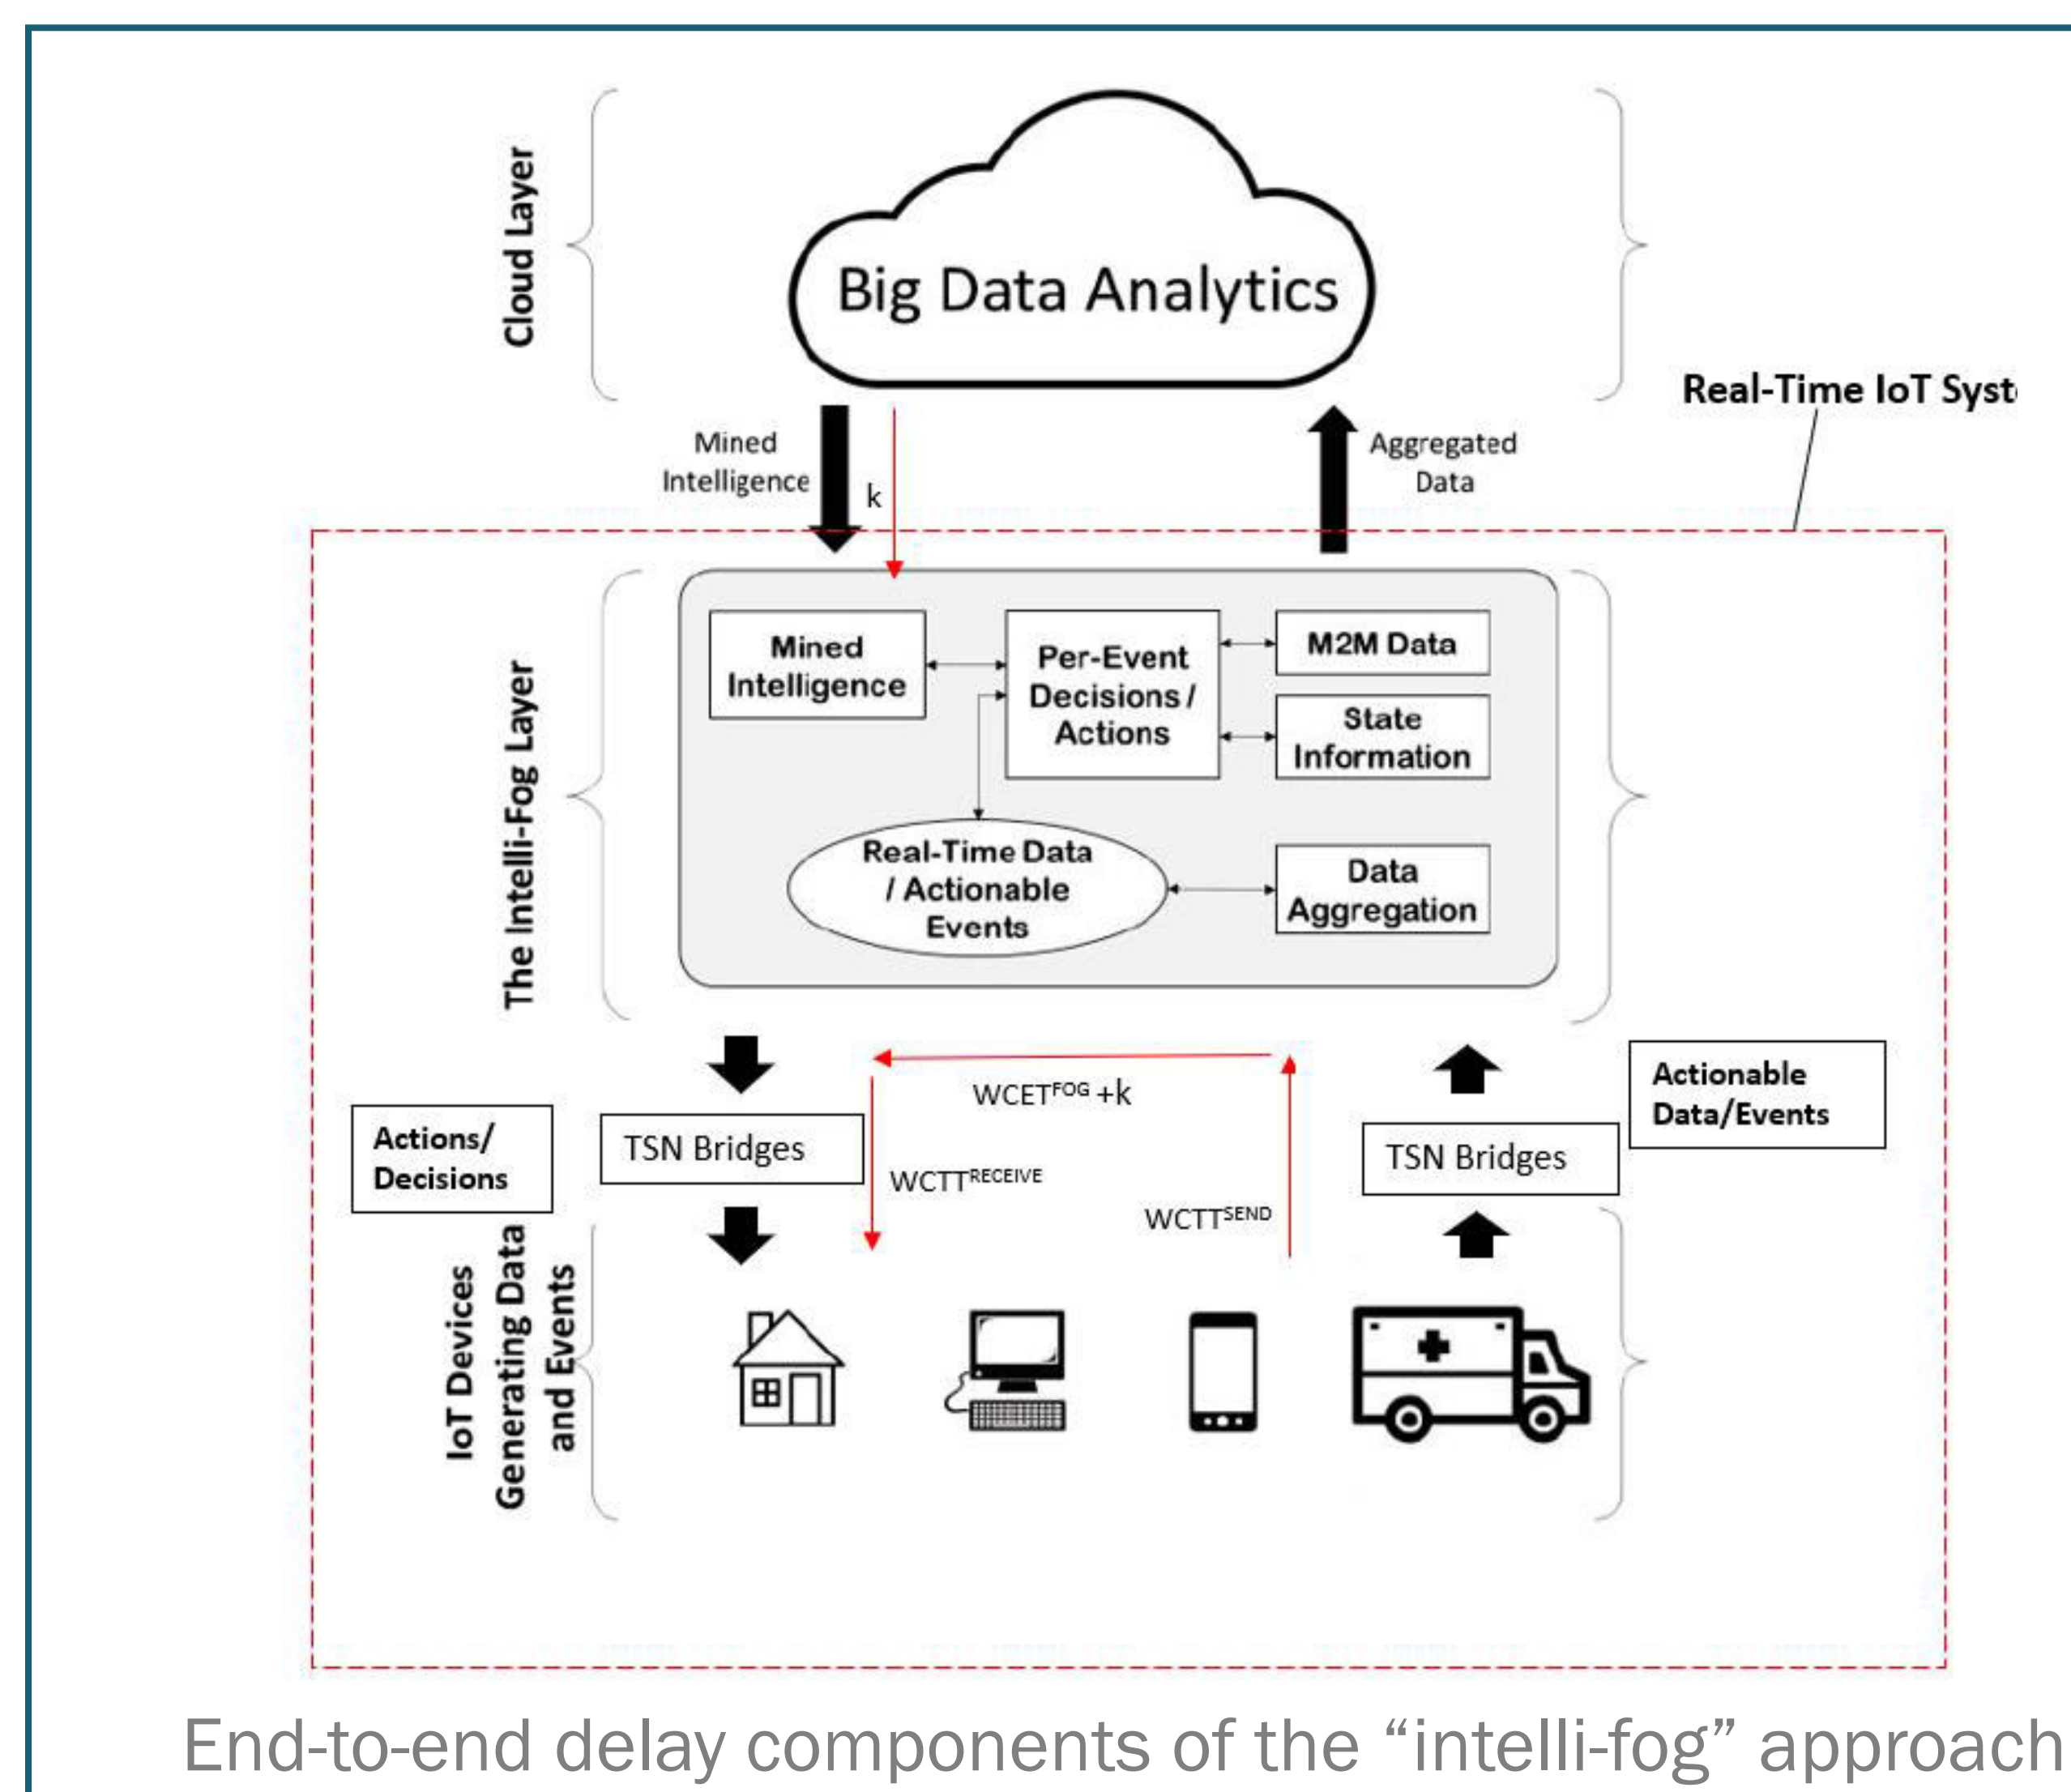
Cloud Layer

Big Data Analytics

Real-Time IoT Syst

Mined Intelligence

k

Aggregated Data

The Intelli-Fog Layer

Mined Intelligence

Per-Event Decisions / Actions

M2M Data

State Information

Real-Time Data / Actionable Events

Data Aggregation

$WCET^{FOG}+k$

Actionable Data/Events

Actions/ Decisions

TSN Bridges

$WCTT^{RECEIVE}$

$WCTT^{SEND}$

TSN Bridges

IoT Devices Generating Data and Events

End-to-end delay components of the “intelli-fog” approach